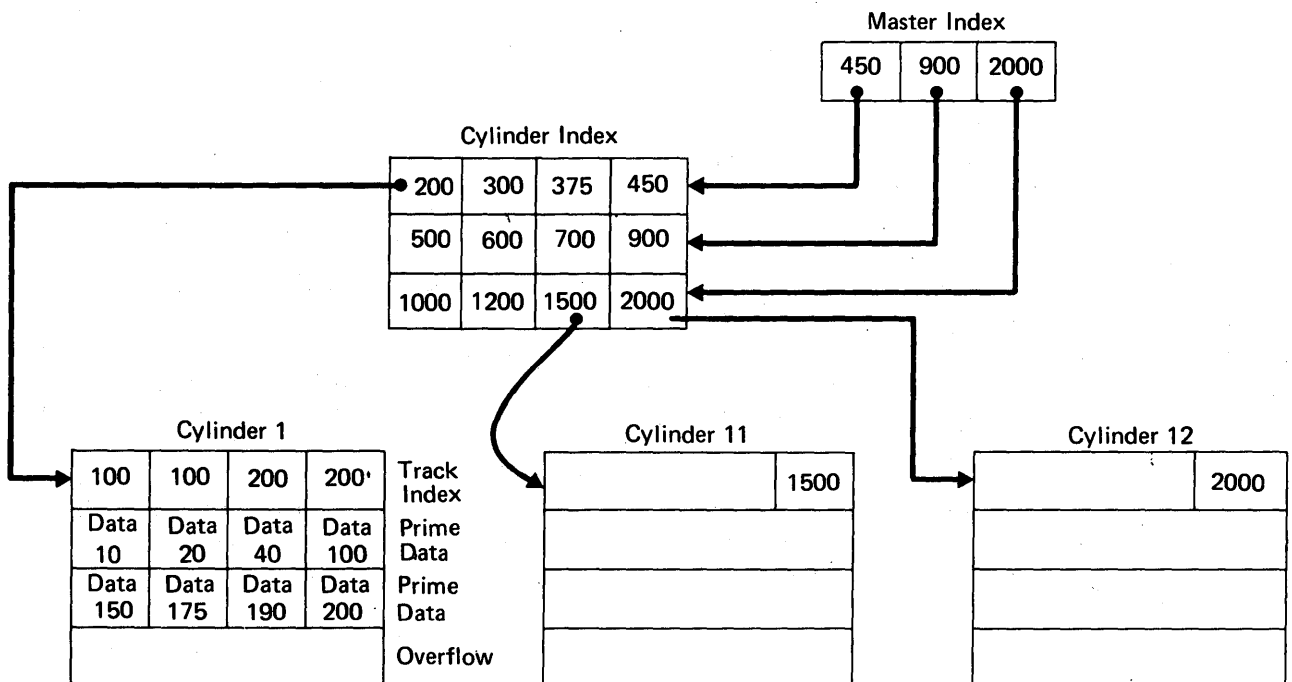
Master Index

| 450 | 900 | 2000 |
|---|---|---|

Cylinder Index

| 200 | 300 | 375 | 450 |
|---|---|---|---|
| 500 | 600 | 700 | 900 |
| 1000 | 1200 | 1500 | 2000 |

Cylinder 1

| 100 | 100 | 200 | 200 | Track Index |
|---|---|---|---|---|
| Data 10 | Data 20 | Data 40 | Data 100 | Prime Data |
| Data 150 | Data 175 | Data 190 | Data 200 | Prime Data |
| | | | | Overflow |

Cylinder 11

1500

Cylinder 12

2000